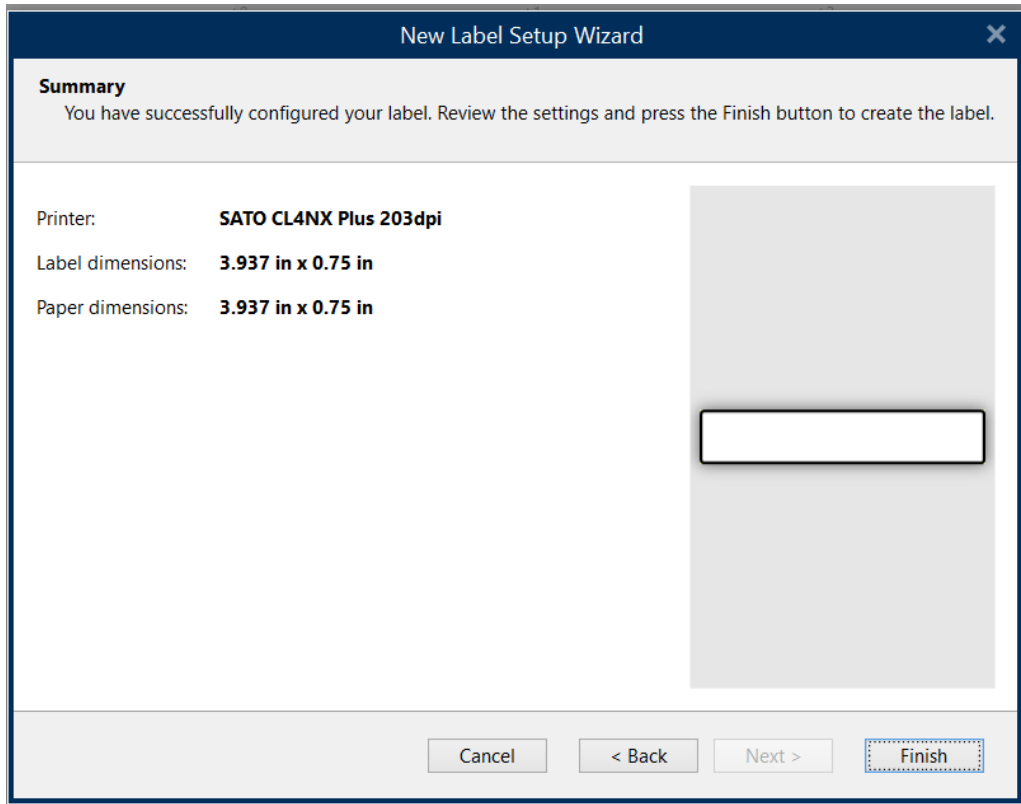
New Label Setup Wizard

Summary
You have successfully configured your label. Review the settings and press the Finish button to create the label.

Printer: SATO CL4NX Plus 203dpi
Label dimensions: 3.937 in x 0.75 in
Paper dimensions: 3.937 in x 0.75 in

Cancel
< Back
Next >
Finish